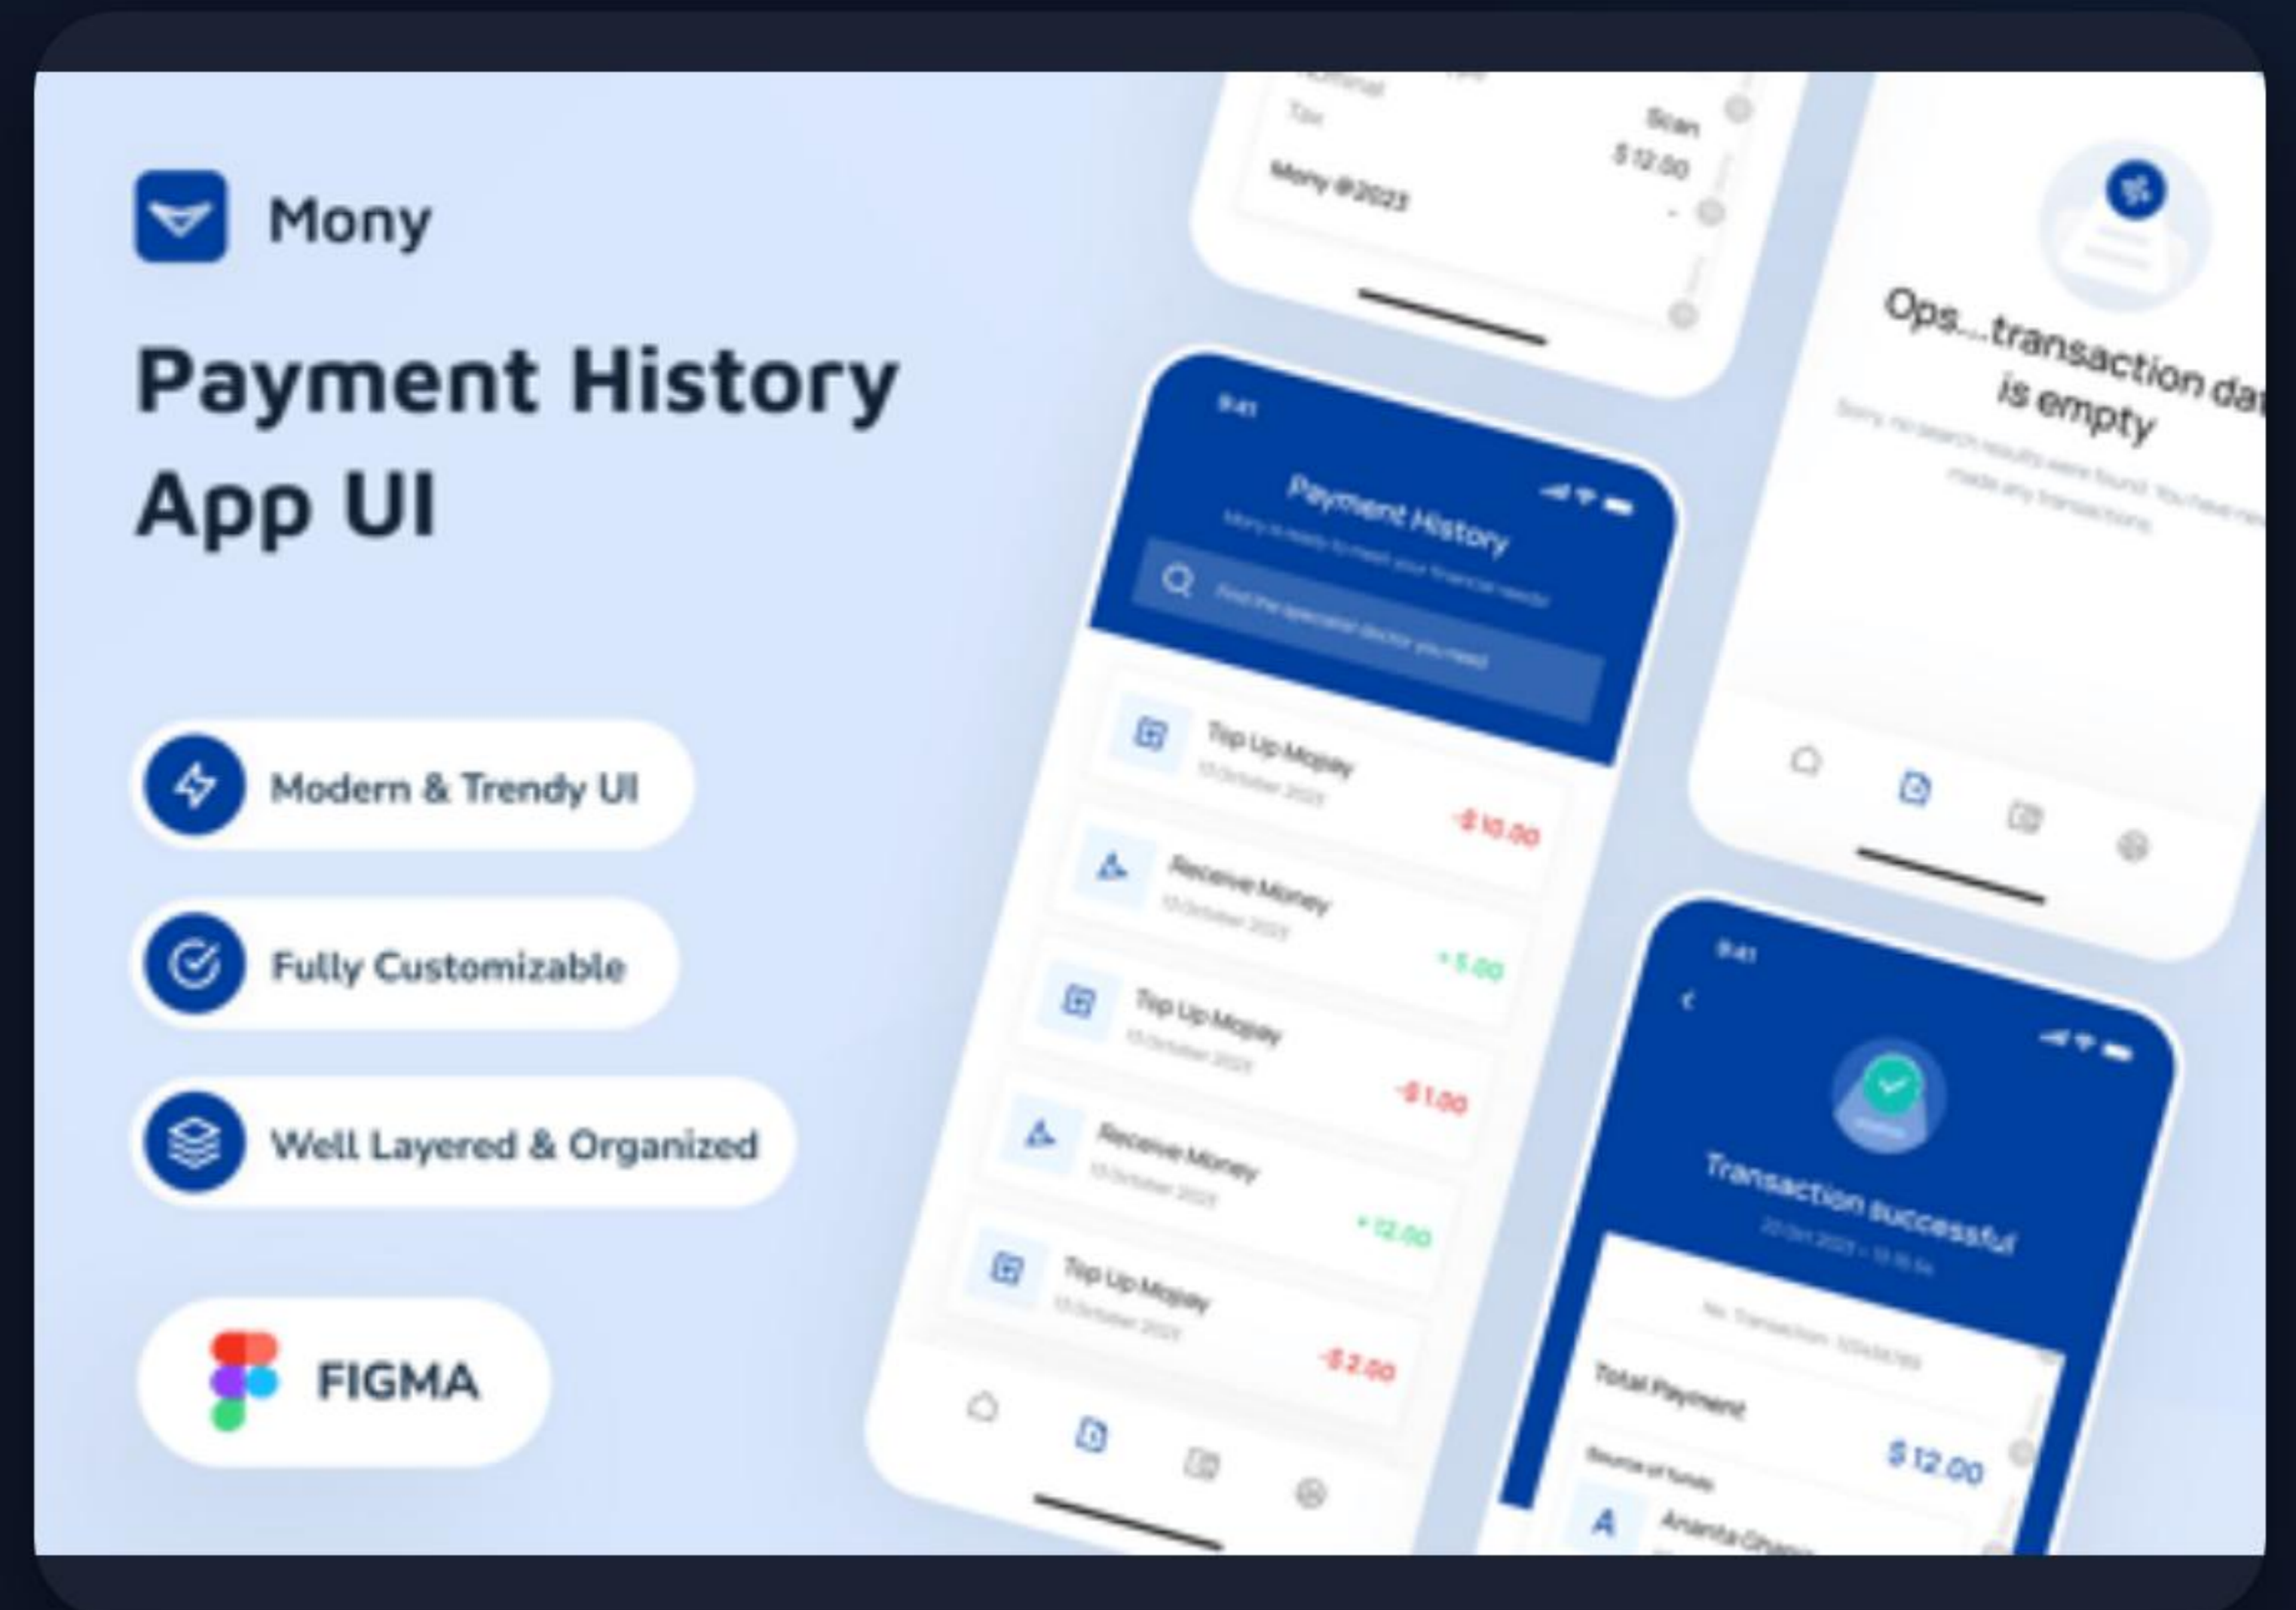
Mony

Payment History App UI

Modern & Trendy UI

Fully Customizable

Well Layered & Organized

FIGMA

Tax
Scan
$12.00
Mony @2023

Ops...transaction da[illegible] is empty

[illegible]

9:41
Payment History
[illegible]
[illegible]

Top Up Mopay
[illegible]
-$10.00

Receive Money
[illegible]
+5.00

Top Up Mopay
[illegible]
-$1.00

Receive Money
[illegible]
+12.00

Top Up Mopay
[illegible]
-$2.00

9:41
Transaction successful
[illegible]
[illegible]
Total Payment
$12.00
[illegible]
Ananta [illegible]